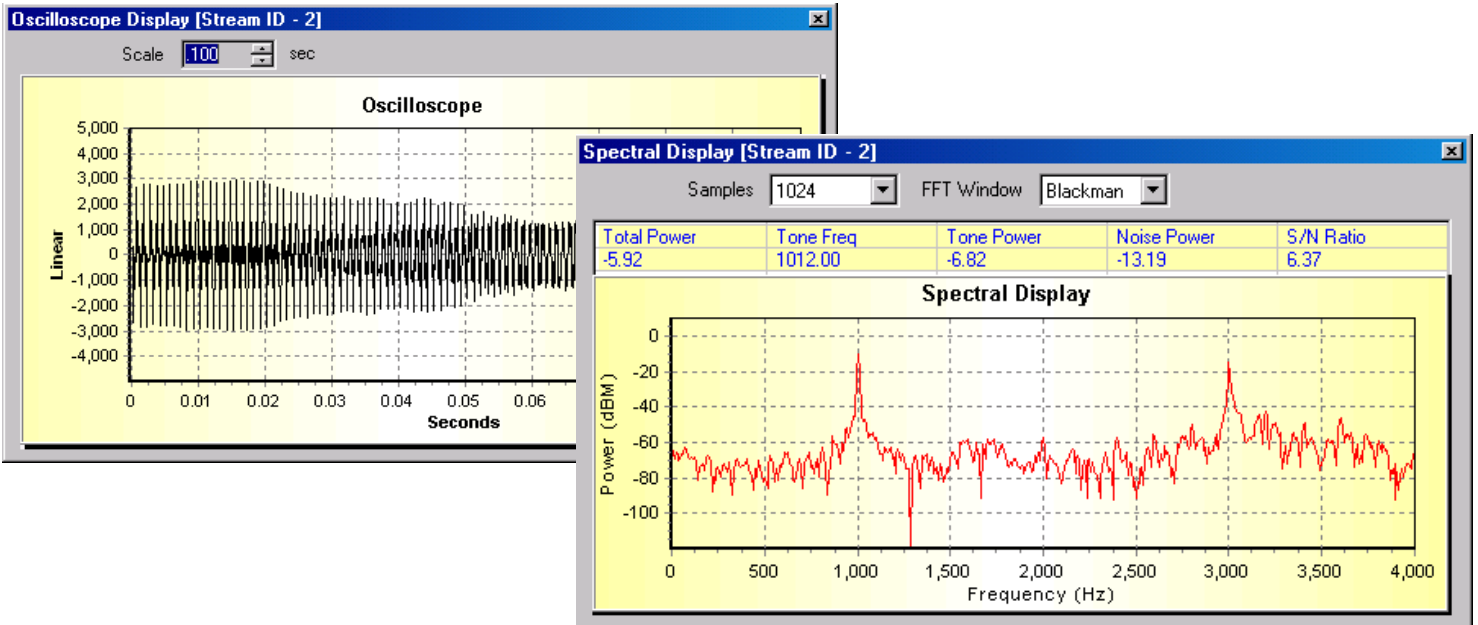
Oscilloscope Display [Stream ID - 2]

Scale .100 sec

Oscilloscope

5,000
4,000
3,000
2,000
1,000
0
-1,000
-2,000
-3,000
-4,000

Linear

0 0.01 0.02 0.03 0.04 0.05 0.06

Seconds

Spectral Display [Stream ID - 2]

Samples 1024 FFT Window Blackman

| Total Power | Tone Freq | Tone Power | Noise Power | S/N Ratio |
|---|---|---|---|---|
| -5.92 | 1012.00 | -6.82 | -13.19 | 6.37 |

Spectral Display

0
-20
-40
-60
-80
-100

Power (dBM)

0 500 1,000 1,500 2,000 2,500 3,000 3,500 4,000

Frequency (Hz)